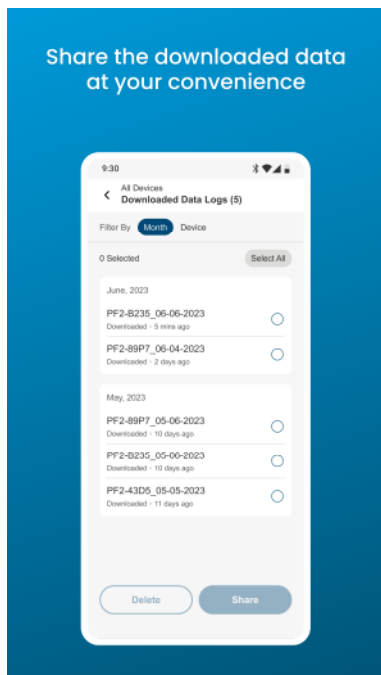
Share the downloaded data at your convenience

9:30

All Devices
Downloaded Data Logs (5)

Filter By Month Device

0 Selected Select All

June, 2023

PF2-B235_06-06-2023
Downloaded · 5 mins ago

PF2-89P7_06-04-2023
Downloaded · 2 days ago

May, 2023

PF2-89P7_05-06-2023
Downloaded · 10 days ago

PF2-B235_05-06-2023
Downloaded · 10 days ago

PF2-43D5_05-05-2023
Downloaded · 11 days ago

Delete Share